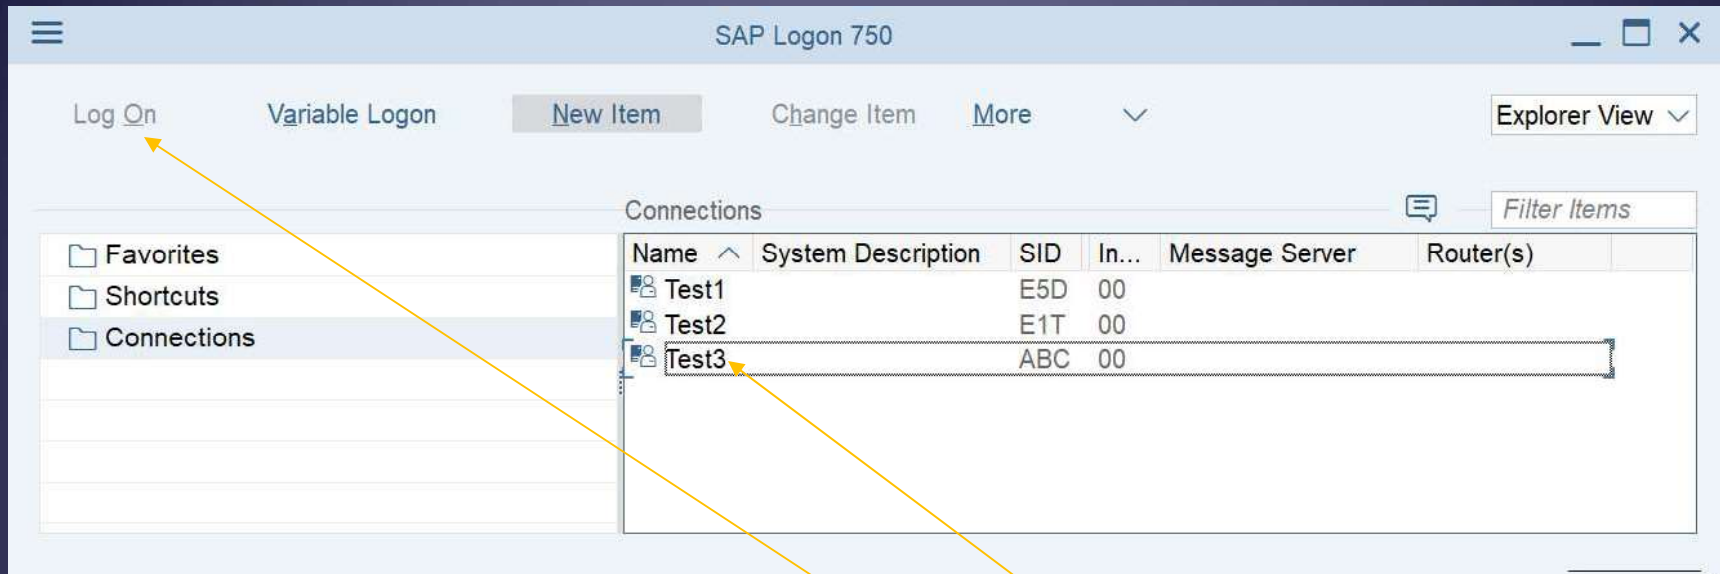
SAP Logon 750

Log On Variable Logon New Item Change Item More Explorer View

Connections

Filter Items

Favorites
Shortcuts
Connections

| Name | System Description | SID | In... | Message Server | Router(s) |
|---|---|---|---|---|---|
| Test1 | | E5D | 00 | | |
| Test2 | | E1T | 00 | | |
| Test3 | | ABC | 00 | | |